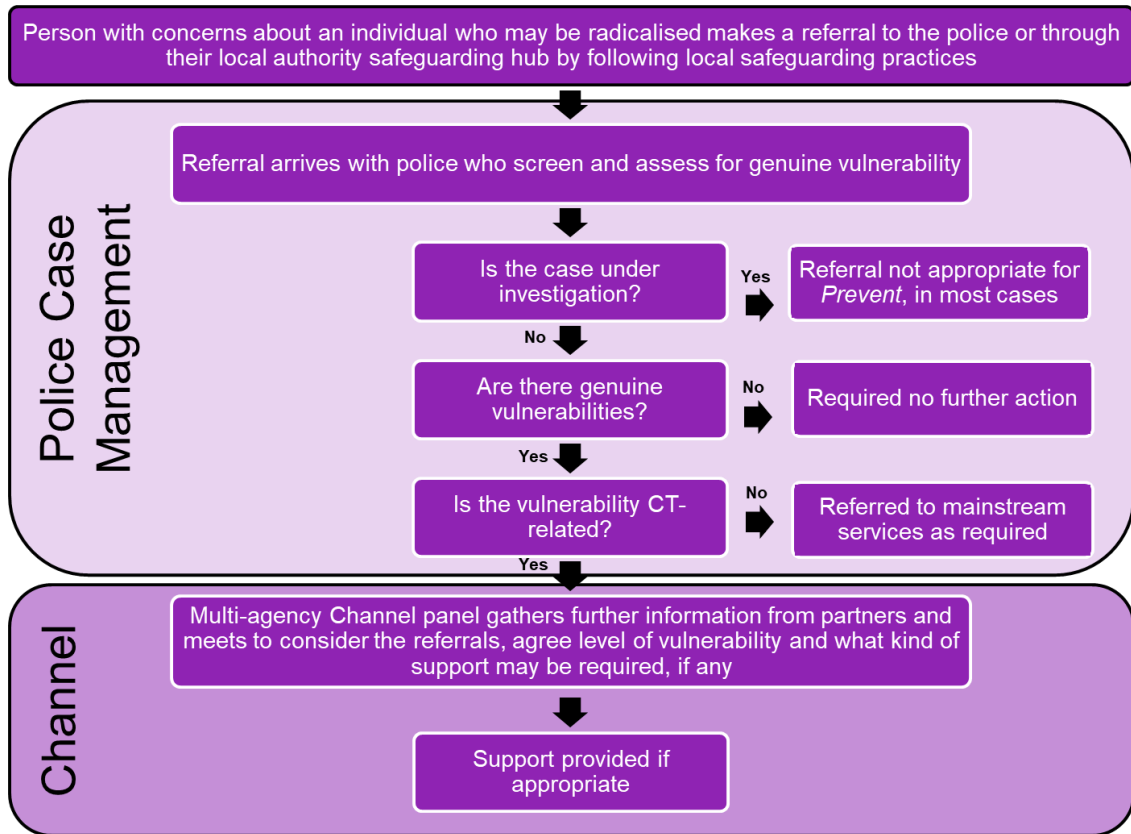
Person with concerns about an individual who may be radicalised makes a referral to the police or through their local authority safeguarding hub by following local safeguarding practices

Police Case Management

Referral arrives with police who screen and assess for genuine vulnerability

Is the case under investigation?

Yes

Referral not appropriate for *Prevent*, in most cases

No

Are there genuine vulnerabilities?

No

Required no further action

Yes

Is the vulnerability CT-related?

No

Referred to mainstream services as required

Yes

Channel

Multi-agency Channel panel gathers further information from partners and meets to consider the referrals, agree level of vulnerability and what kind of support may be required, if any

Support provided if appropriate